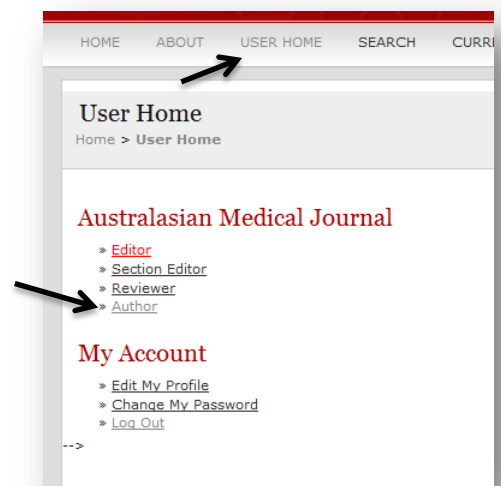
HOME ABOUT USER HOME SEARCH CURR

User Home

Home > User Home

Australasian Medical Journal

» Editor
» Section Editor
» Reviewer
» Author

My Account

» Edit My Profile
» Change My Password
» Log Out

-->